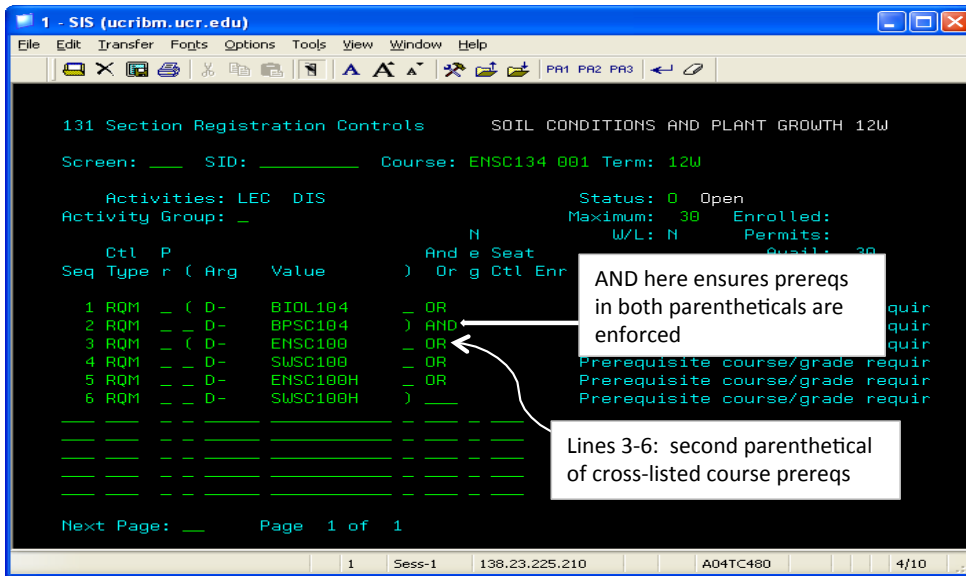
1 - SIS (ucribm.ucr.edu)

File Edit Transfer Fonts Options Tools View Window Help

PA1 PA2 PA3

131 Section Registration Controls SOIL CONDITIONS AND PLANT GROWTH 12W

Screen: ___ SID: _________ Course: ENSC134 001 Term: 12W

Activities: LEC DIS Status: O Open
Activity Group: _ Maximum: 30 Enrolled:
W/L: N Permits:
Avail: 30

| Seq | Ctl Type | P r | ( | Arg | Value | ) | And Or | N e g | Seat Ctl | Enr | |
|---|---|---|---|---|---|---|---|---|---|---|---|
| 1 | RQM | _ | ( | D- | BIOL104 | _ | OR | | | | requir |
| 2 | RQM | _ | _ | D- | BPSC104 | ) | AND | | | | quir |
| 3 | RQM | _ | ( | D- | ENSC100 | _ | OR | | | | Prerequisite course/grade requir |
| 4 | RQM | _ | _ | D- | SWSC100 | _ | OR | | | | Prerequisite course/grade requir |
| 5 | RQM | _ | _ | D- | ENSC100H | _ | OR | | | | Prerequisite course/grade requir |
| 6 | RQM | _ | _ | D- | SWSC100H | ) | ___ | | | | Prerequisite course/grade requir |

AND here ensures prereqs in both parentheticals are enforced

Lines 3-6: second parenthetical of cross-listed course prereqs

Next Page: __ Page 1 of 1

1 Sess-1 138.23.225.210 A04TC480 4/10